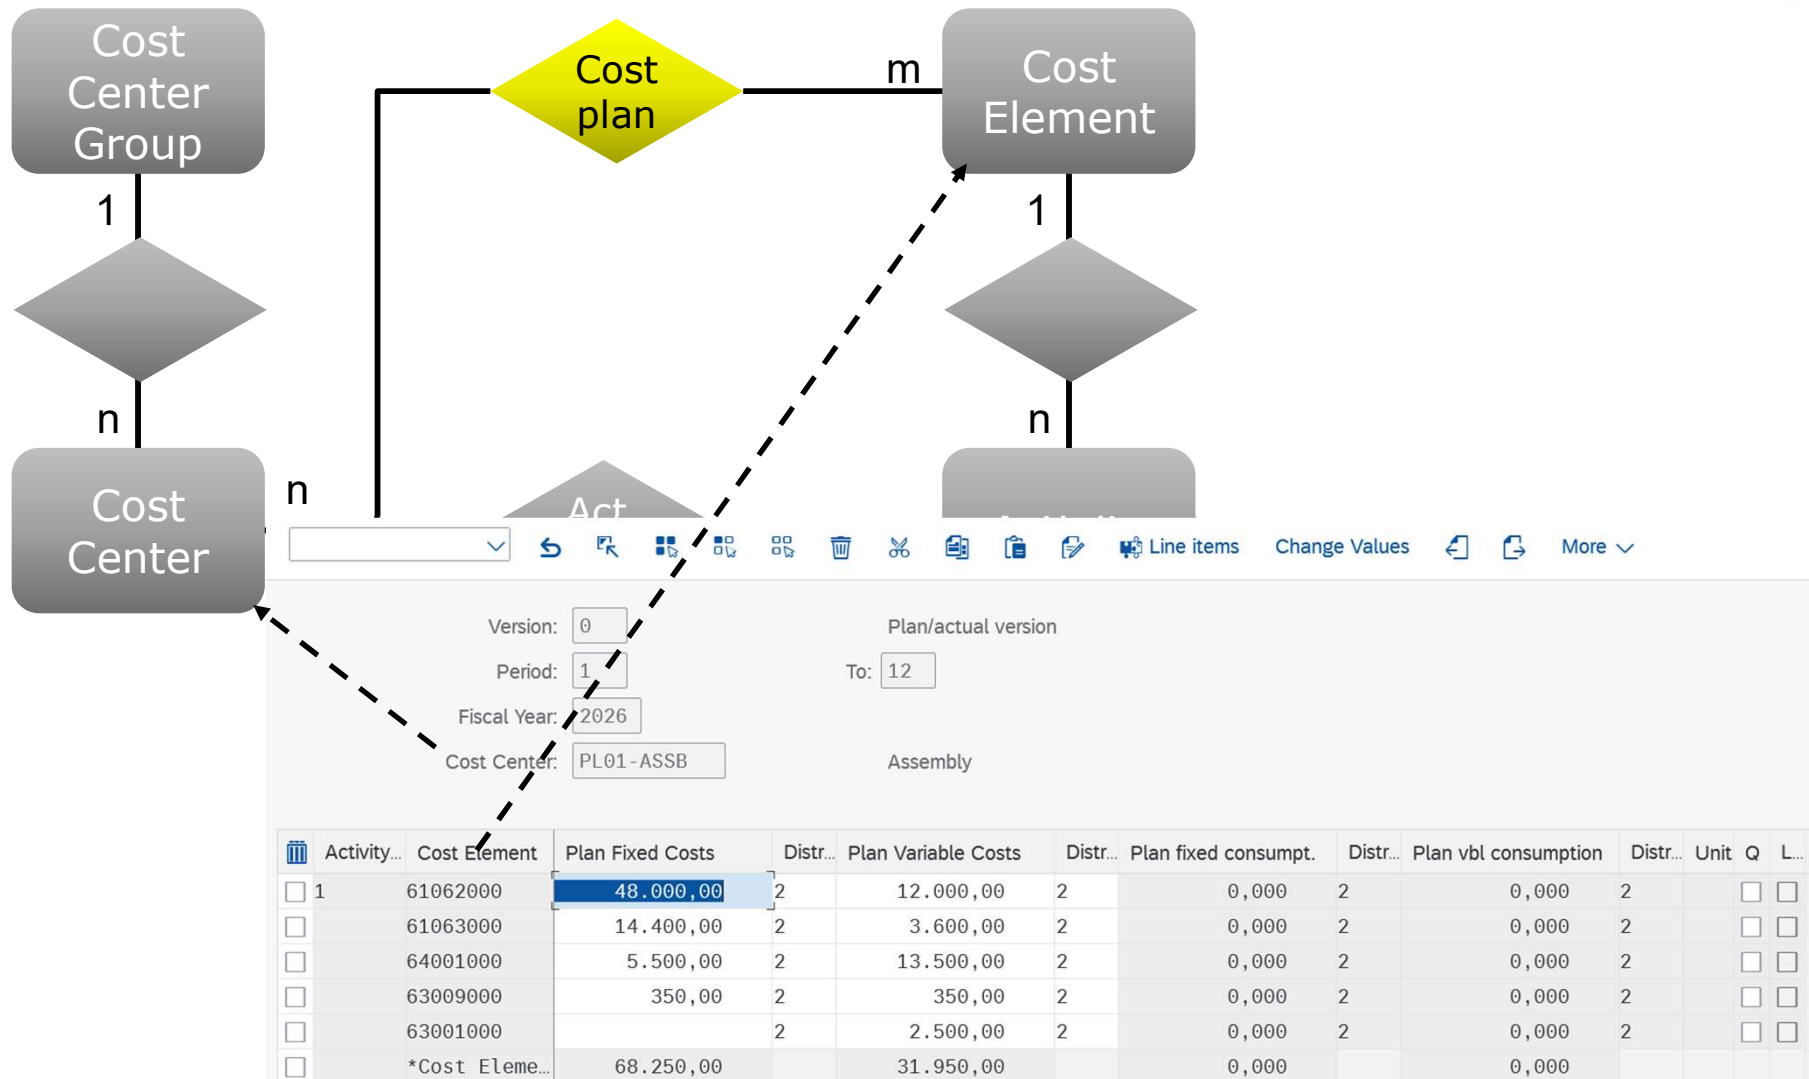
Cost Center Group

Cost plan

m

Cost Element

1

1

n

n

Cost Center

n

Act

Line items Change Values More

Version: 0 Plan/actual version

Period: 1 To: 12

Fiscal Year: 2026

Cost Center: PL01-ASSB Assembly

| Activity... | Cost Element | Plan Fixed Costs | Distr... | Plan Variable Costs | Distr... | Plan fixed consumpt. | Distr... | Plan vbl consumption | Distr... | Unit | Q | L... |
|---|---|---|---|---|---|---|---|---|---|---|---|---|
| 1 | 61062000 | 48.000,00 | 2 | 12.000,00 | 2 | 0,000 | 2 | 0,000 | 2 | | | |
| | 61063000 | 14.400,00 | 2 | 3.600,00 | 2 | 0,000 | 2 | 0,000 | 2 | | | |
| | 64001000 | 5.500,00 | 2 | 13.500,00 | 2 | 0,000 | 2 | 0,000 | 2 | | | |
| | 63009000 | 350,00 | 2 | 350,00 | 2 | 0,000 | 2 | 0,000 | 2 | | | |
| | 63001000 | | 2 | 2.500,00 | 2 | 0,000 | 2 | 0,000 | 2 | | | |
| | *Cost Eleme... | 68.250,00 | | 31.950,00 | | 0,000 | | 0,000 | | | | |